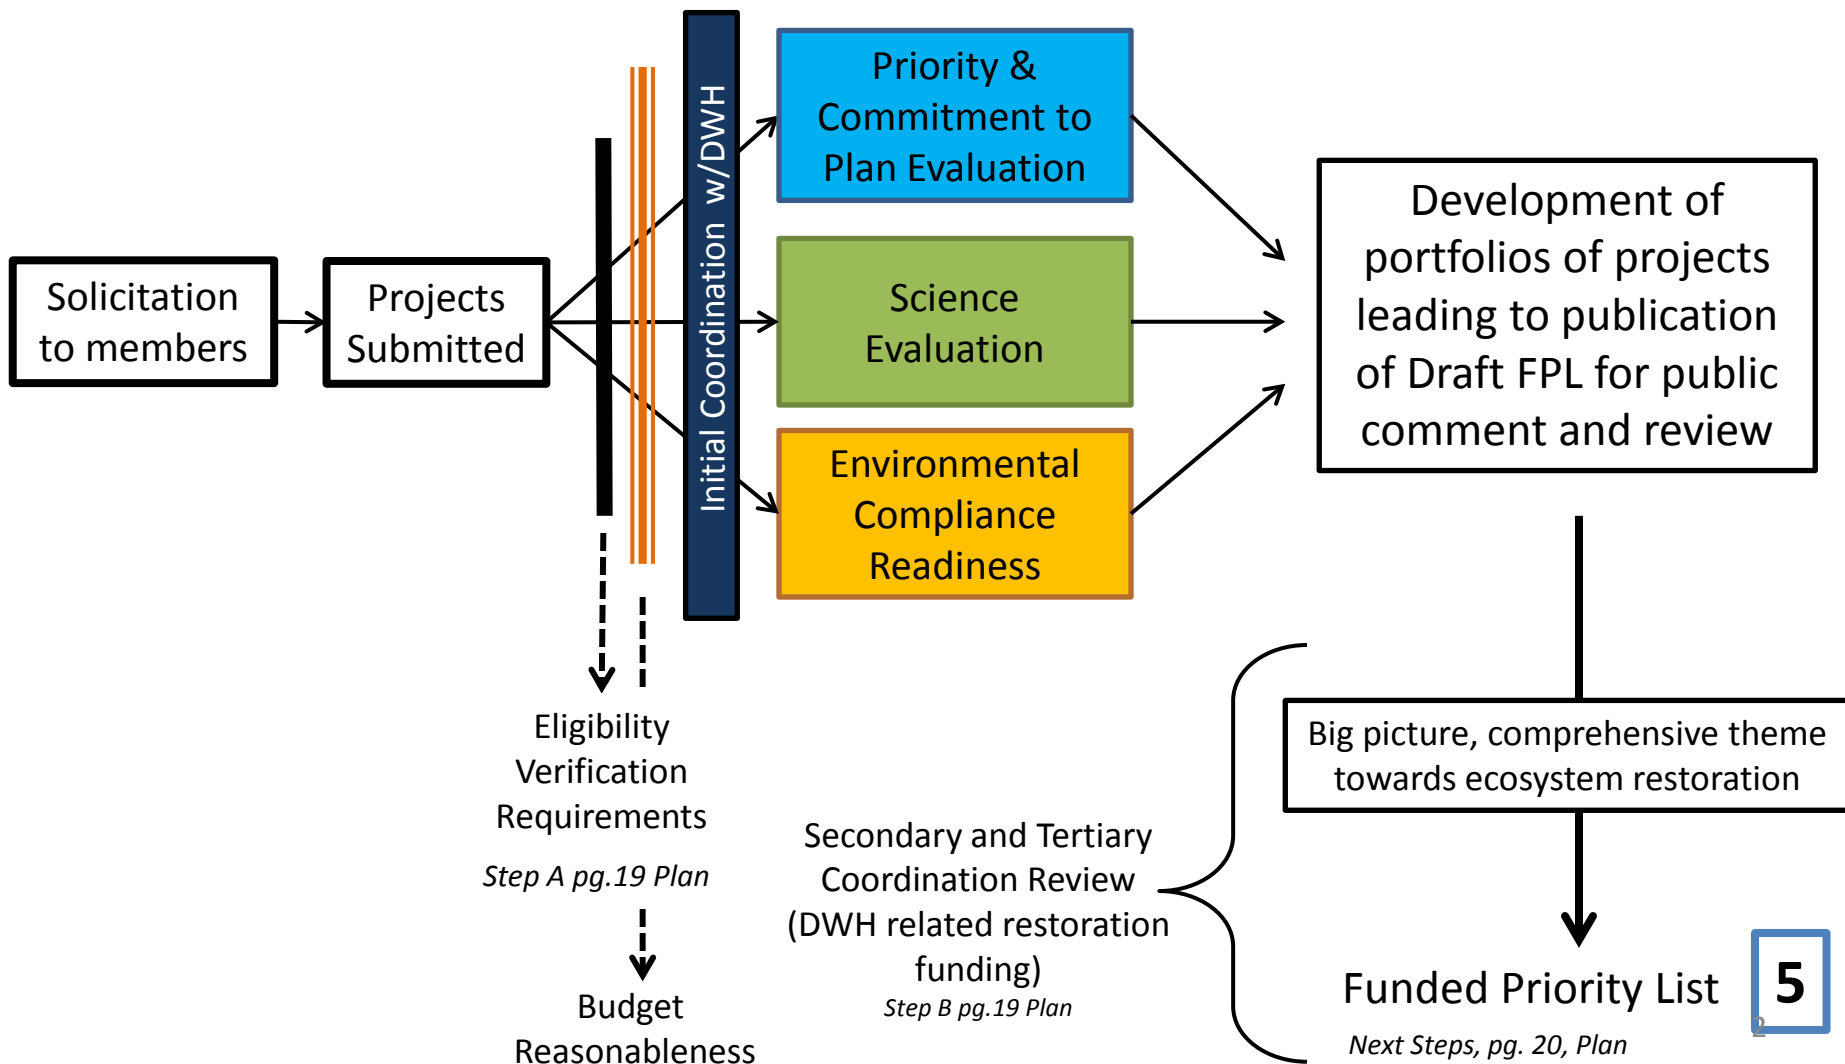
Solicitation to members

Projects Submitted

Initial Coordination w/DWH

Priority & Commitment to Plan Evaluation

Science Evaluation

Environmental Compliance Readiness

Development of portfolios of projects leading to publication of Draft FPL for public comment and review

Eligibility Verification Requirements

*Step A pg.19 Plan*

Budget Reasonableness

Secondary and Tertiary Coordination Review (DWH related restoration funding)

*Step B pg.19 Plan*

Big picture, comprehensive theme towards ecosystem restoration

Funded Priority List

*Next Steps, pg. 20, Plan*

5